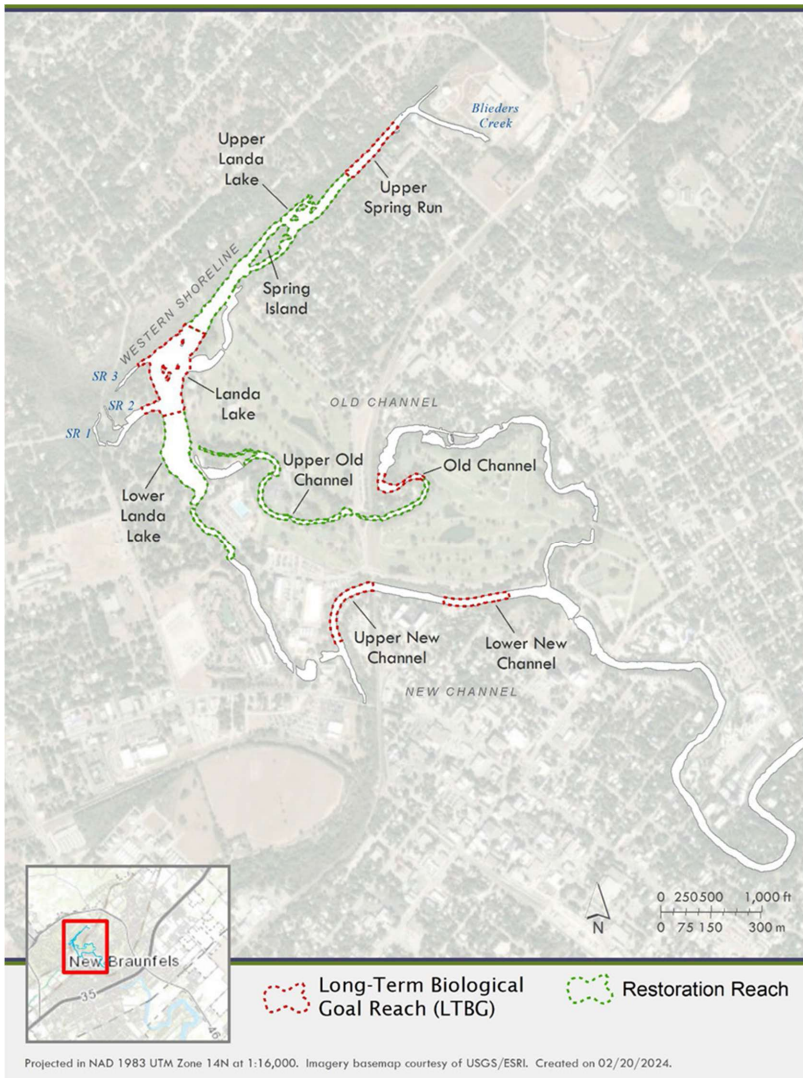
Blieders Creek

Upper Landa Lake

Upper Spring Run

WESTERN SHORELINE

Spring Island

SR 3

SR 2

SR 1

Landa Lake

OLD CHANNEL

Old Channel

Upper Old Channel

Lower Landa Lake

Upper New Channel

Lower New Channel

NEW CHANNEL

N

0 250 500 1,000 ft
0 75 150 300 m

New Braunfels

35

46

Long-Term Biological Goal Reach (LTBG)

Restoration Reach

Projected in NAD 1983 UTM Zone 14N at 1:16,000. Imagery basemap courtesy of USGS/ESRI. Created on 02/20/2024.